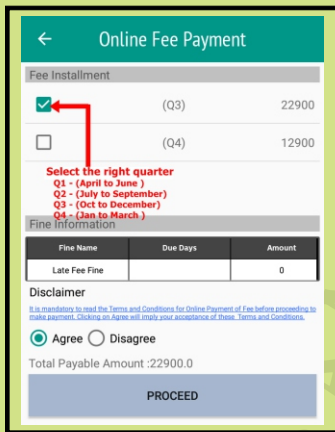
Online Fee Payment

Fee Installment

(Q3) 22900

(Q4) 12900

Select the right quarter
Q1 - (April to June )
Q2 - (July to September)
Q3 - (Oct to December)
Q4 - (Jan to March )

Fine Information

| Fine Name | Due Days | Amount |
|---|---|---|
| Late Fee Fine | | 0 |

Disclaimer

It is mandatory to read the Terms and Conditions for Online Payment of Fee before proceeding to make payment. Clicking on Agree will imply your acceptance of these Terms and Conditions.

Agree Disagree

Total Payable Amount :22900.0

PROCEED